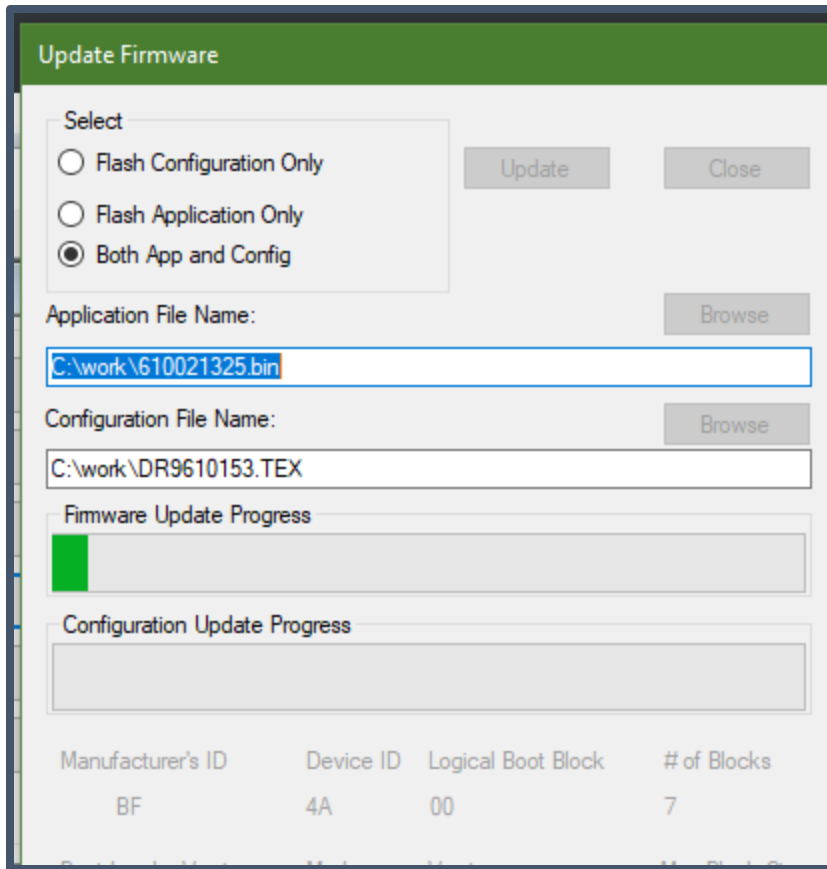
Update Firmware

Select

Flash Configuration Only

Flash Application Only

Both App and Config

Update

Close

Application File Name:

Browse

C:\work\610021325.bin

Configuration File Name:

Browse

C:\work\DR9610153.TEX

Firmware Update Progress

Configuration Update Progress

| Manufacturer's ID | Device ID | Logical Boot Block | # of Blocks |
|---|---|---|---|
| BF | 4A | 00 | 7 |

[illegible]